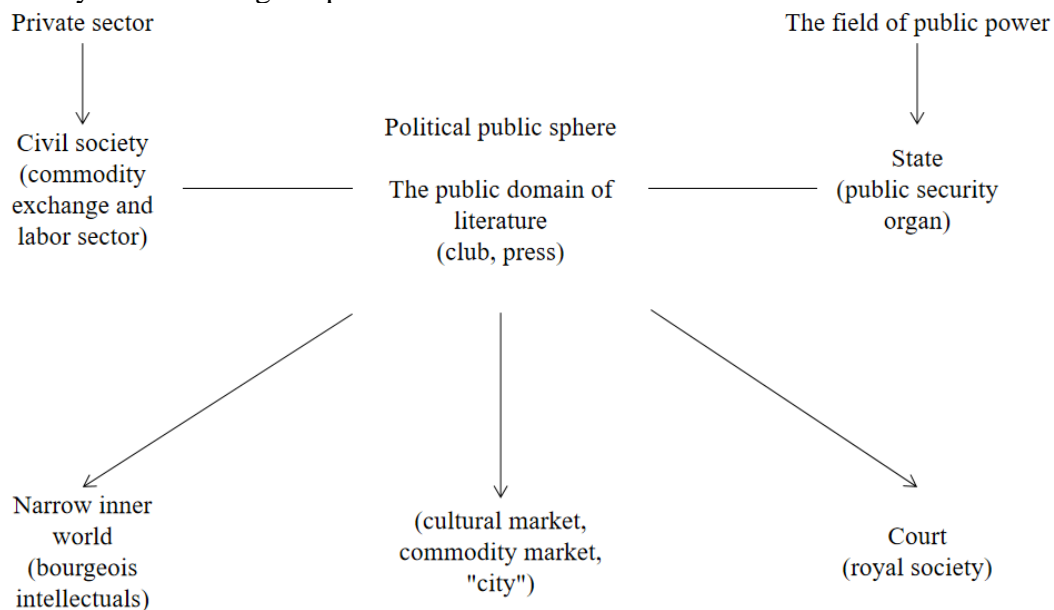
Private sector

The field of public power

Civil society (commodity exchange and labor sector)

Political public sphere

The public domain of literature (club, press)

State (public security organ)

Narrow inner world (bourgeois intellectuals)

(cultural market, commodity market, "city")

Court (royal society)